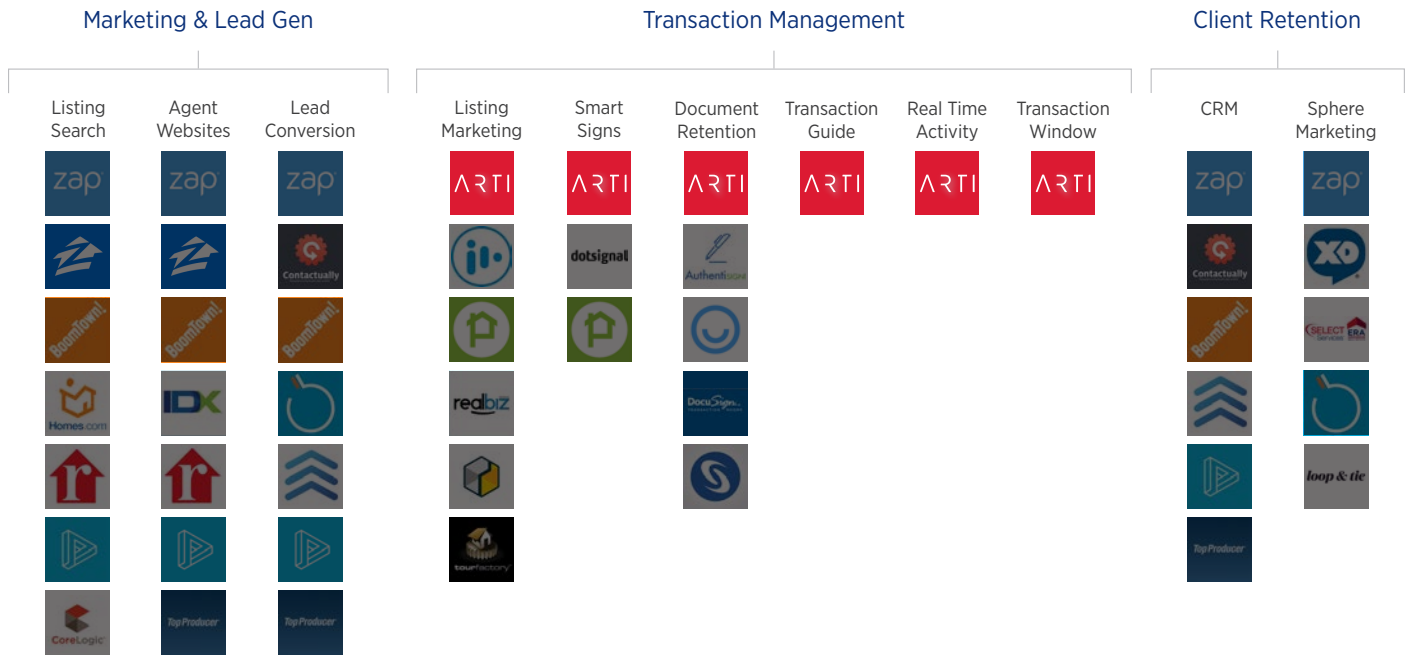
Marketing & Lead Gen

Listing Search
zap
BoomTown!
Homes.com
CoreLogic

Agent Websites
zap
BoomTown!
IDX
Top Producer

Lead Conversion
zap
Contactually
BoomTown!
Top Producer

Transaction Management

Listing Marketing
ARTI
redbiz
tourfactory

Smart Signs
ARTI
dotsignal

Document Retention
ARTI
AuthentiSIGN
DocuSign

Transaction Guide
ARTI

Real Time Activity
ARTI

Transaction Window
ARTI

Client Retention

CRM
zap
Contactually
BoomTown!
Top Producer

Sphere Marketing
zap
XO
SELECT Services ERA
loop & tie